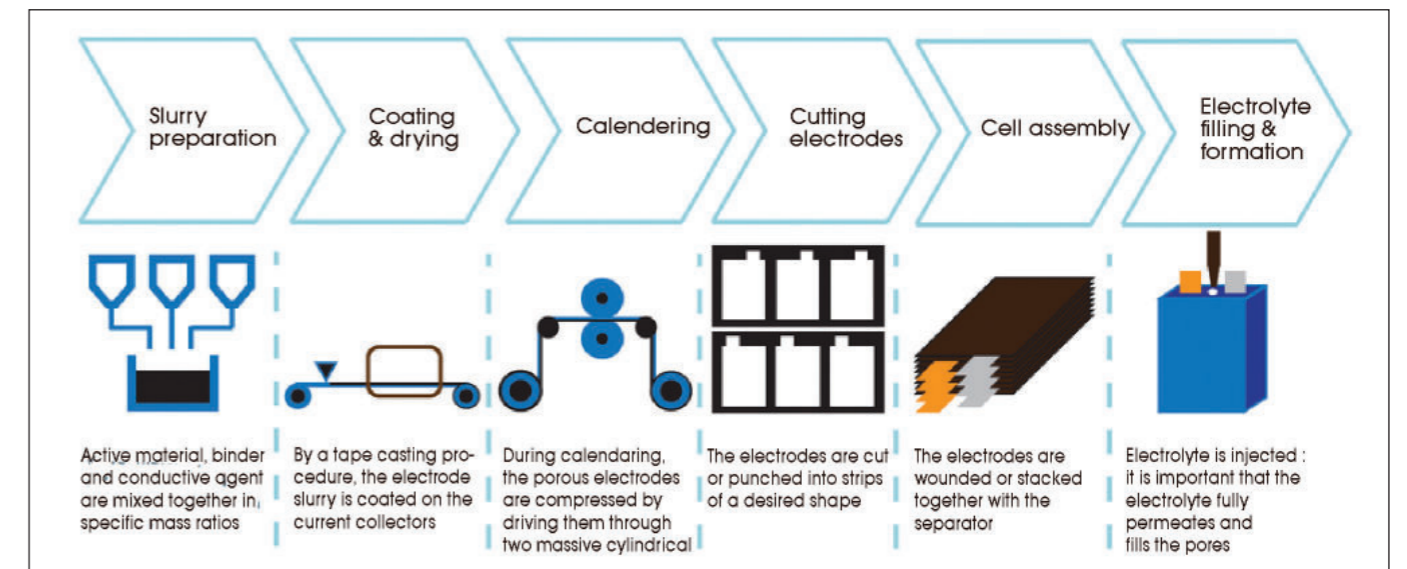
Slurry preparation

Coating & drying

Calendering

Cutting electrodes

Cell assembly

Electrolyte filling & formation

Active material, binder and conductive agent are mixed together in specific mass ratios

By a tape casting procedure, the electrode slurry is coated on the current collectors

During calendaring, the porous electrodes are compressed by driving them through two massive cylindrical

The electrodes are cut or punched into strips of a desired shape

The electrodes are wounded or stacked together with the separator

Electrolyte is injected : it is important that the electrolyte fully permeates and fills the pores